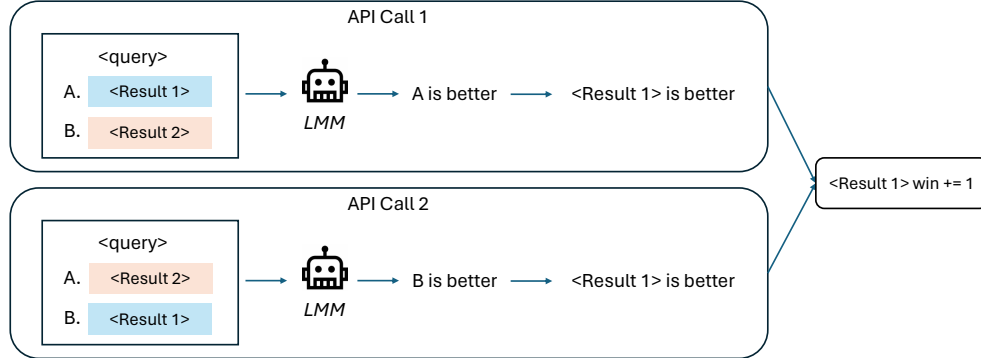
API Call 1

<query>

A. <Result 1>

B. <Result 2>

LMM

A is better

<Result 1> is better

API Call 2

<query>

A. <Result 2>

B. <Result 1>

LMM

B is better

<Result 1> is better

<Result 1> win += 1